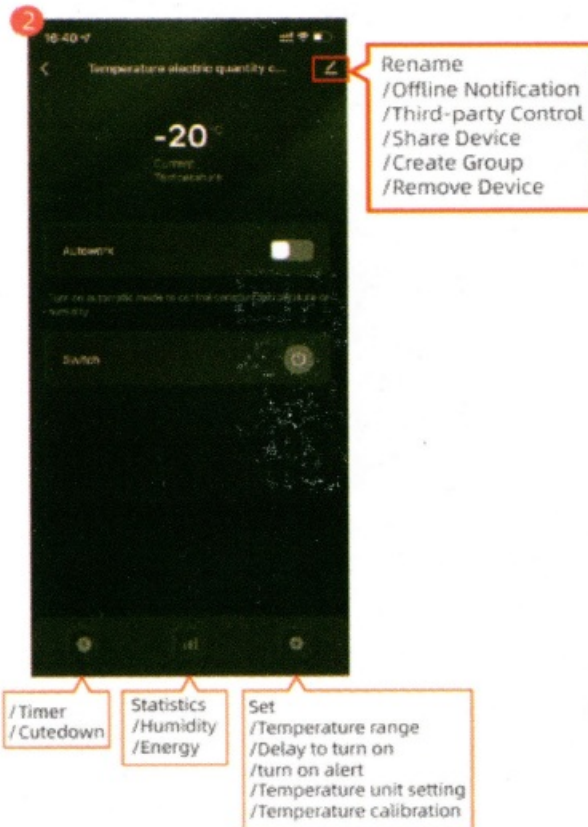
2

16:40

Temperature electric quantity c...

-20°C
Current Temperature

Autowork

Turn on automatic mode to control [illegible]

Switch

Rename
/Offline Notification
/Third-party Control
/Share Device
/Create Group
/Remove Device

/Timer
/Cutedown

Statistics
/Humidity
/Energy

Set
/Temperature range
/Delay to turn on
/turn on alert
/Temperature unit setting
/Temperature calibration